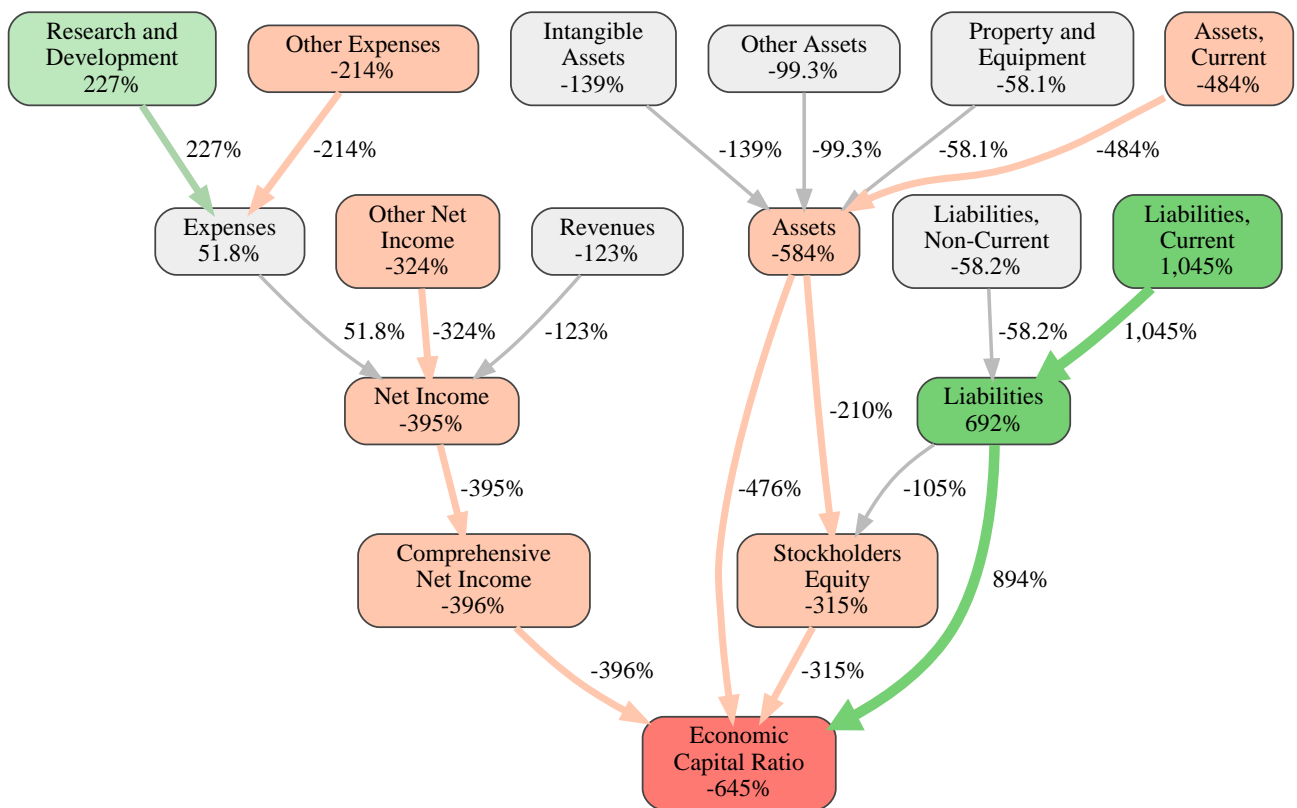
Research and Development
227%

Other Expenses
-214%

Intangible Assets
-139%

Other Assets
-99.3%

Property and Equipment
-58.1%

Assets, Current
-484%

227%

-214%

-139%

-99.3%

-58.1%

-484%

Expenses
51.8%

Other Net Income
-324%

Revenues
-123%

Assets
-584%

Liabilities, Non-Current
-58.2%

Liabilities, Current
1,045%

51.8%

-324%

-123%

-58.2%

1,045%

Net Income
-395%

-210%

Liabilities
692%

-395%

-476%

-105%

Comprehensive Net Income
-396%

Stockholders Equity
-315%

894%

-396%

-315%

Economic Capital Ratio
-645%